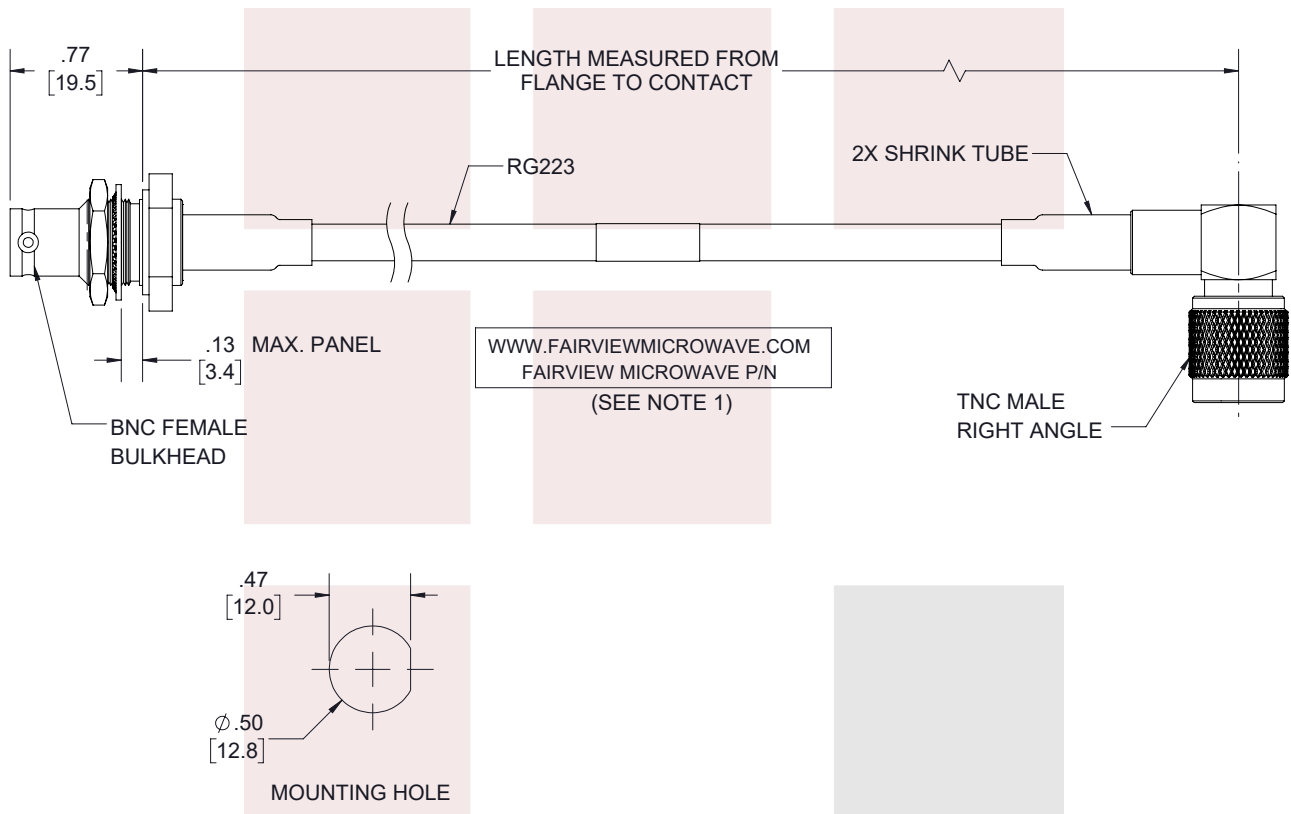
.77
[19.5]

LENGTH MEASURED FROM FLANGE TO CONTACT

RG223

2X SHRINK TUBE

.13
[3.4]

MAX. PANEL

WWW.FAIRVIEWMICROWAVE.COM
FAIRVIEW MICROWAVE P/N
(SEE NOTE 1)

BNC FEMALE
BULKHEAD

TNC MALE
RIGHT ANGLE

.47
[12.0]

$\varnothing$.50
[12.8]

MOUNTING HOLE